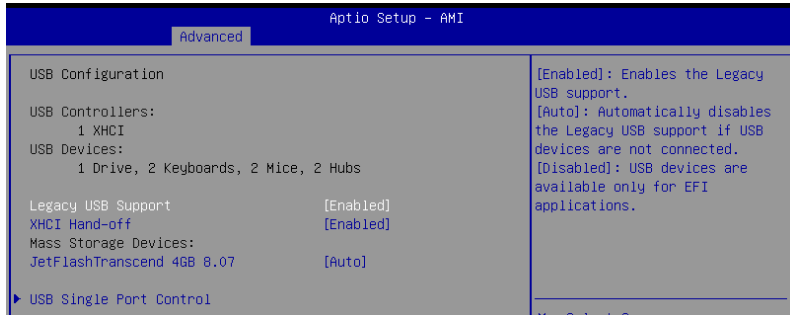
Aptio Setup – AMI
Advanced

USB Configuration

USB Controllers:
1 XHCI
USB Devices:
1 Drive, 2 Keyboards, 2 Mice, 2 Hubs

Legacy USB Support [Enabled]
XHCI Hand-off [Enabled]
Mass Storage Devices:
JetFlashTranscend 4GB 8.07 [Auto]

▶ USB Single Port Control

[Enabled]: Enables the Legacy USB support.
[Auto]: Automatically disables the Legacy USB support if USB devices are not connected.
[Disabled]: USB devices are available only for EFI applications.

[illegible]